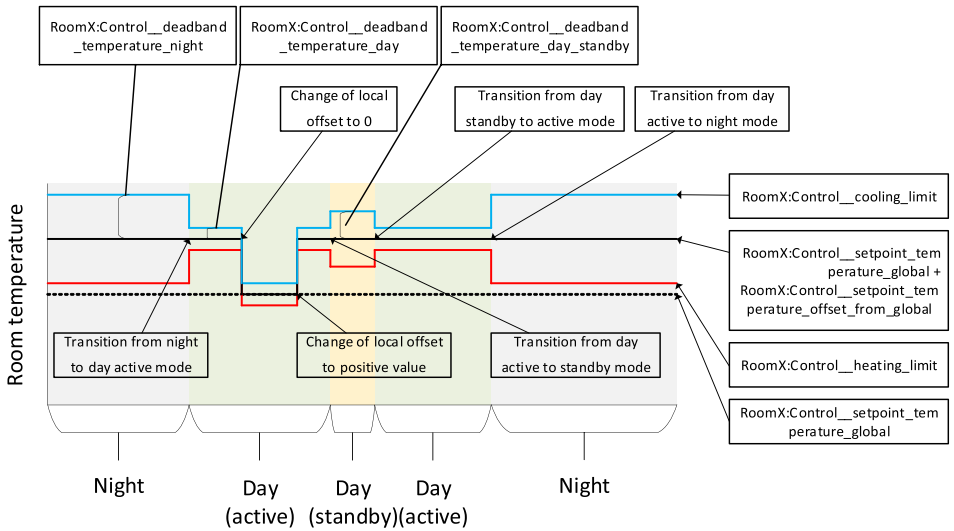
RoomX:Control__deadband_temperature_night

RoomX:Control__deadband_temperature_day

RoomX:Control__deadband_temperature_day_standby

Change of local offset to 0

Transition from day standby to active mode

Transition from day active to night mode

RoomX:Control__cooling_limit

RoomX:Control__setpoint_temperature_global + RoomX:Control__setpoint_temperature_offset_from_global

Room temperature

Transition from night to day active mode

Change of local offset to positive value

Transition from day active to standby mode

RoomX:Control__heating_limit

RoomX:Control__setpoint_temperature_global

Night

Day (active)

Day (standby)

Day (active)

Night